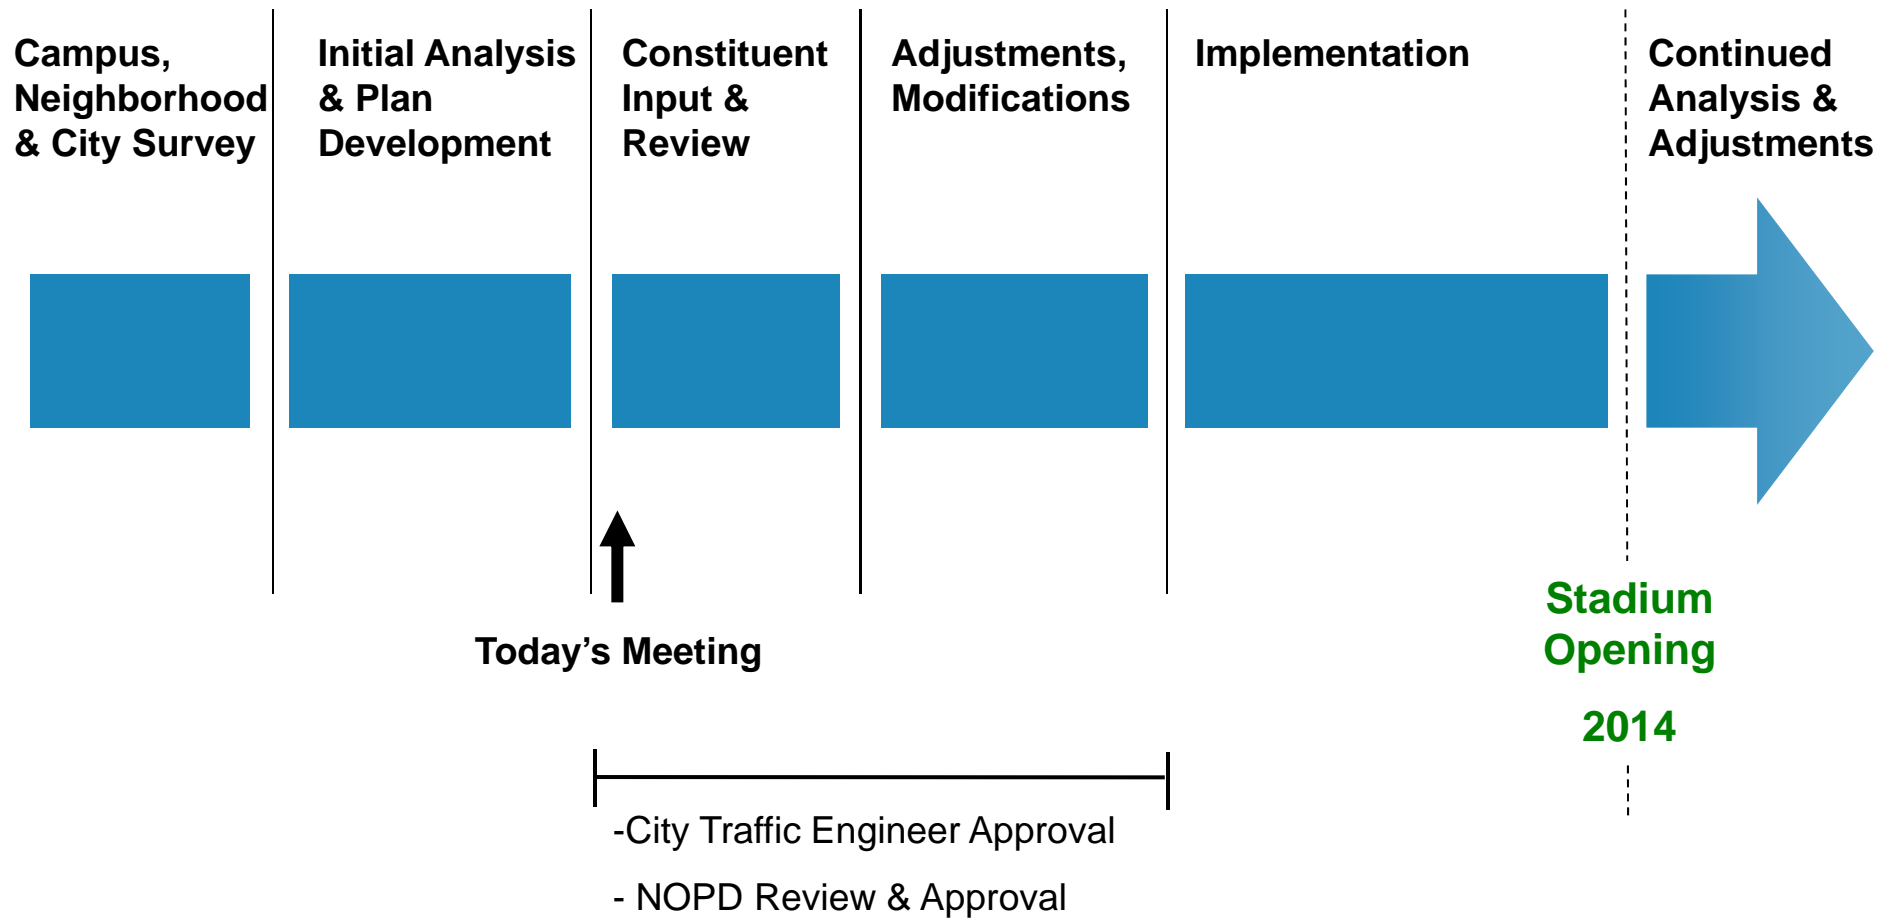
Campus, Neighborhood & City Survey

Initial Analysis & Plan Development

Constituent Input & Review

Adjustments, Modifications

Implementation

Continued Analysis & Adjustments

Today’s Meeting

Stadium Opening

2014

-City Traffic Engineer Approval

- NOPD Review & Approval